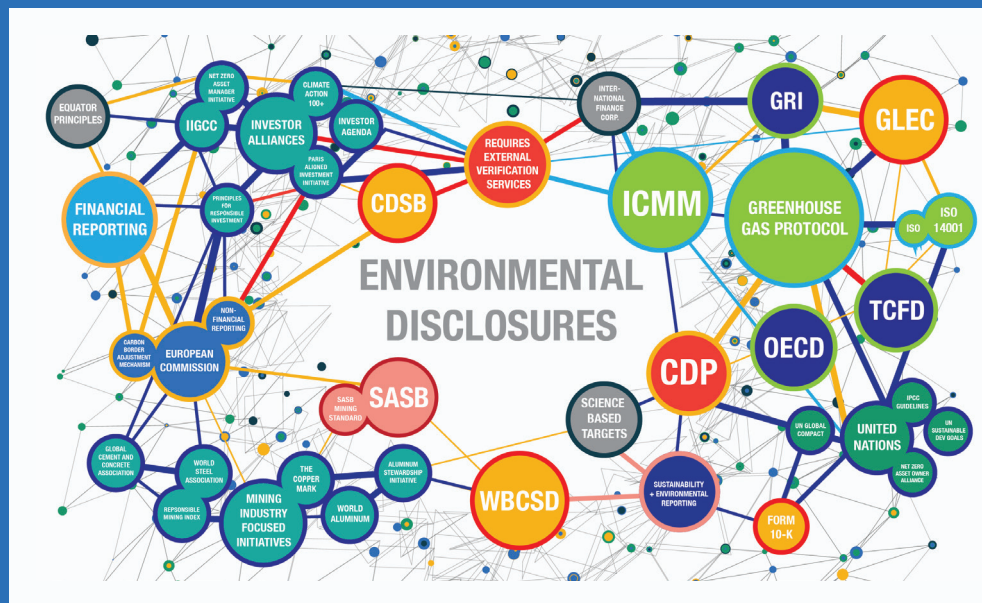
ENVIRONMENTAL DISCLOSURES

EQUATOR PRINCIPLES

IIGCC

NET ZERO ASSET MANAGER INITIATIVE

INVESTOR ALLIANCES

CLIMATE ACTION 100+

INVESTOR AGENDA

PARIS ALIGNED INVESTMENT INITIATIVE

REQUIRES EXTERNAL VERIFICATION SERVICES

INTER-NATIONAL FINANCE CORP.

GRI

GLEC

FINANCIAL REPORTING

PRINCIPLES FOR RESPONSIBLE INVESTMENT

CDSB

ICMM

GREENHOUSE GAS PROTOCOL

ISO

ISO 14001

NON-FINANCIAL REPORTING

CARBON BORDER ADJUSTMENT MECHANISM

EUROPEAN COMMISSION

TCFD

OECD

CDP

SASB

SASB MINING STANDARD

SCIENCE BASED TARGETS

IPCC GUIDELINES

UN GLOBAL COMPACT

UNITED NATIONS

UN SUSTAINABLE DEV GOALS

NET ZERO ASSET OWNER ALLIANCE

GLOBAL CEMENT AND CONCRETE ASSOCIATION

WORLD STEEL ASSOCIATION

THE COPPER MARK

ALUMINUM STEWARDSHIP INITIATIVE

RESPONSIBLE MINING INDEX

MINING INDUSTRY FOCUSED INITIATIVES

WORLD ALUMINUM

WBCSD

SUSTAINABILITY + ENVIRONMENTAL REPORTING

FORM 10-K